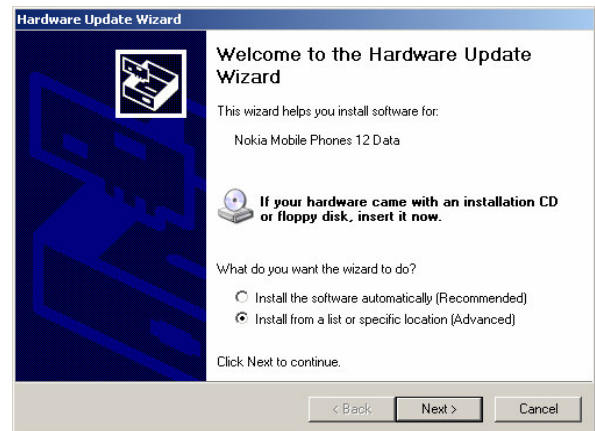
Hardware Update Wizard

Welcome to the Hardware Update Wizard

This wizard helps you install software for:

Nokia Mobile Phones 12 Data

If your hardware came with an installation CD or floppy disk, insert it now.

What do you want the wizard to do?

Install the software automatically (Recommended)

Install from a list or specific location (Advanced)

Click Next to continue.

< Back Next > Cancel